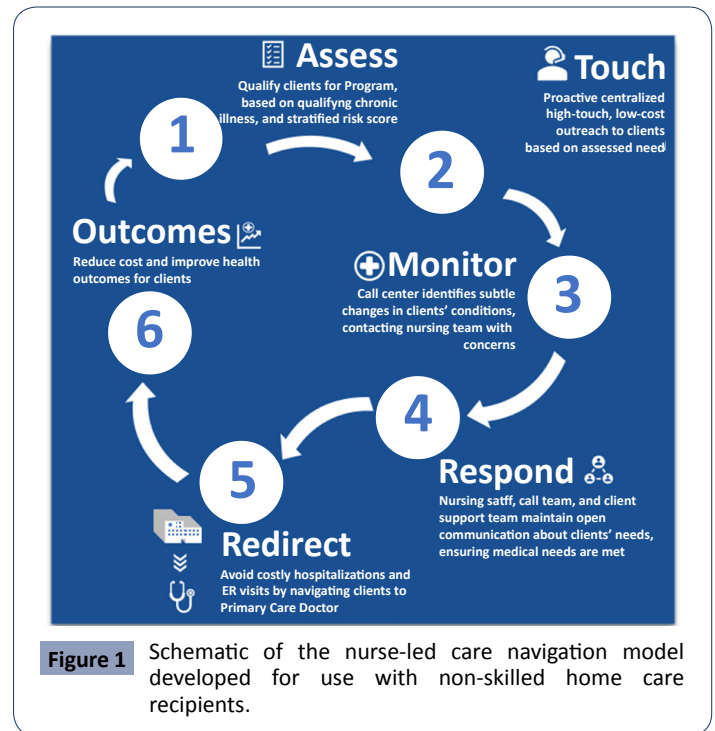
Assess

Qualify clients for Program, based on qualifyng chronic illness, and stratified risk score

Touch

Proactive centralized high-touch, low-cost outreach to clients based on assessed need

1

2

Outcomes

Reduce cost and improve health outcomes for clients

Monitor

Call center identifies subtle changes in clients' conditions, contacting nursing team with concerns

3

6

4

5

Respond

Nursing satff, call team, and client support team maintain open communication about clients' needs, ensuring medical needs are met

Redirect

Avoid costly hospitalizations and ER visits by navigating clients to Primary Care Doctor

Figure 1 Schematic of the nurse-led care navigation model developed for use with non-skilled home care recipients.